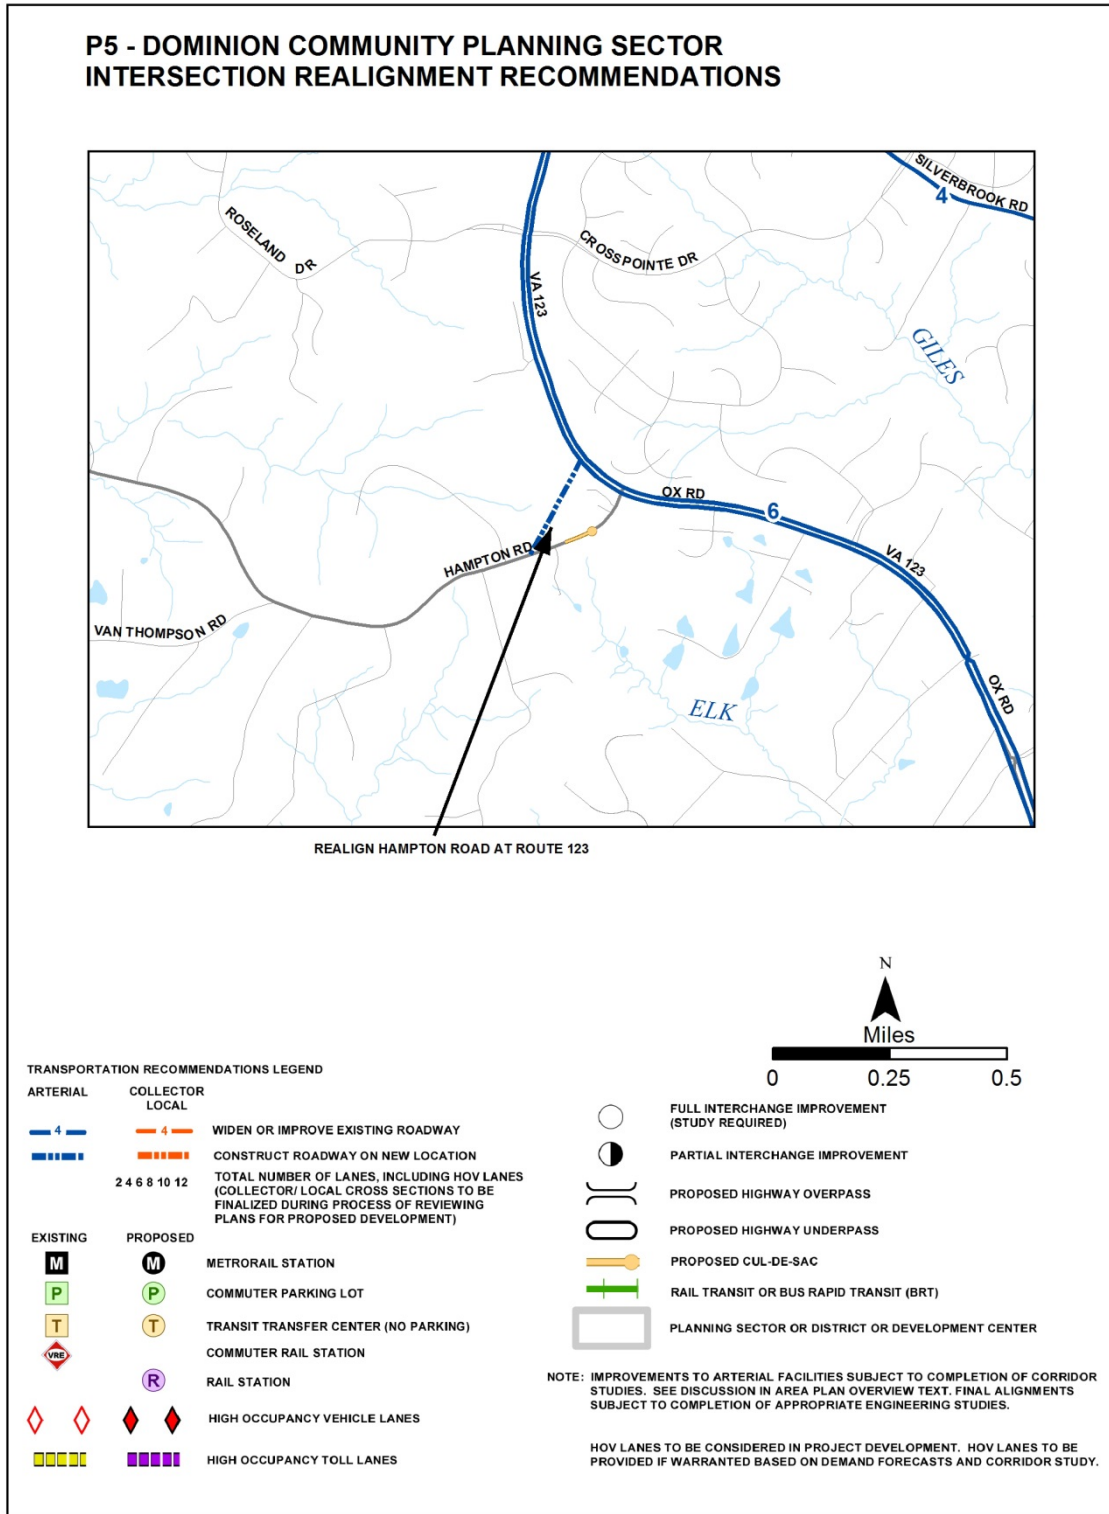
P5 - DOMINION COMMUNITY PLANNING SECTOR
INTERSECTION REALIGNMENT RECOMMENDATIONS

SILVERBROOK RD
4
ROSELAND DR
CROSSPOINTE DR
VA 123
GILES
OX RD
6
VA 123
HAMPTON RD
VAN THOMPSON RD
ELK
OX RD

REALIGN HAMPTON ROAD AT ROUTE 123

N
Miles
0 0.25 0.5

TRANSPORTATION RECOMMENDATIONS LEGEND
ARTERIAL
COLLECTOR LOCAL
4 4 WIDEN OR IMPROVE EXISTING ROADWAY
CONSTRUCT ROADWAY ON NEW LOCATION
2 4 6 8 10 12 TOTAL NUMBER OF LANES, INCLUDING HOV LANES (COLLECTOR/ LOCAL CROSS SECTIONS TO BE FINALIZED DURING PROCESS OF REVIEWING PLANS FOR PROPOSED DEVELOPMENT)
EXISTING PROPOSED
M M METRORAIL STATION
P P COMMUTER PARKING LOT
T T TRANSIT TRANSFER CENTER (NO PARKING)
VRE COMMUTER RAIL STATION
R RAIL STATION
HIGH OCCUPANCY VEHICLE LANES
HIGH OCCUPANCY TOLL LANES

FULL INTERCHANGE IMPROVEMENT (STUDY REQUIRED)
PARTIAL INTERCHANGE IMPROVEMENT
PROPOSED HIGHWAY OVERPASS
PROPOSED HIGHWAY UNDERPASS
PROPOSED CUL-DE-SAC
RAIL TRANSIT OR BUS RAPID TRANSIT (BRT)
PLANNING SECTOR OR DISTRICT OR DEVELOPMENT CENTER

NOTE: IMPROVEMENTS TO ARTERIAL FACILITIES SUBJECT TO COMPLETION OF CORRIDOR STUDIES. SEE DISCUSSION IN AREA PLAN OVERVIEW TEXT. FINAL ALIGNMENTS SUBJECT TO COMPLETION OF APPROPRIATE ENGINEERING STUDIES.

HOV LANES TO BE CONSIDERED IN PROJECT DEVELOPMENT. HOV LANES TO BE PROVIDED IF WARRANTED BASED ON DEMAND FORECASTS AND CORRIDOR STUDY.